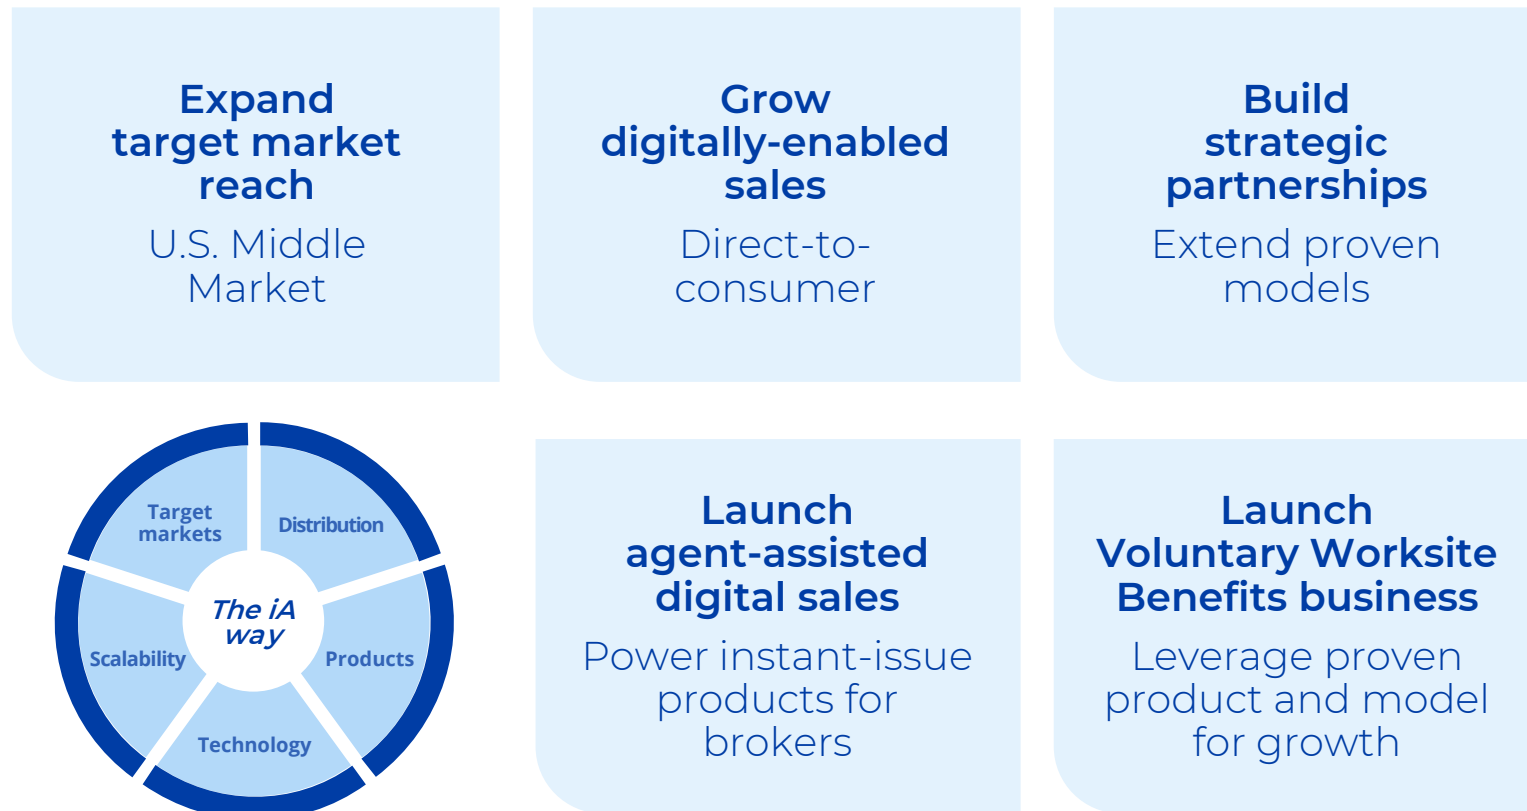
Expand target market reach
U.S. Middle Market

Grow digitally-enabled sales
Direct-to-consumer

Build strategic partnerships
Extend proven models

Target markets
Distribution
The iA way
Scalability
Products
Technology

Launch agent-assisted digital sales
Power instant-issue products for brokers

Launch Voluntary Worksite Benefits business
Leverage proven product and model for growth